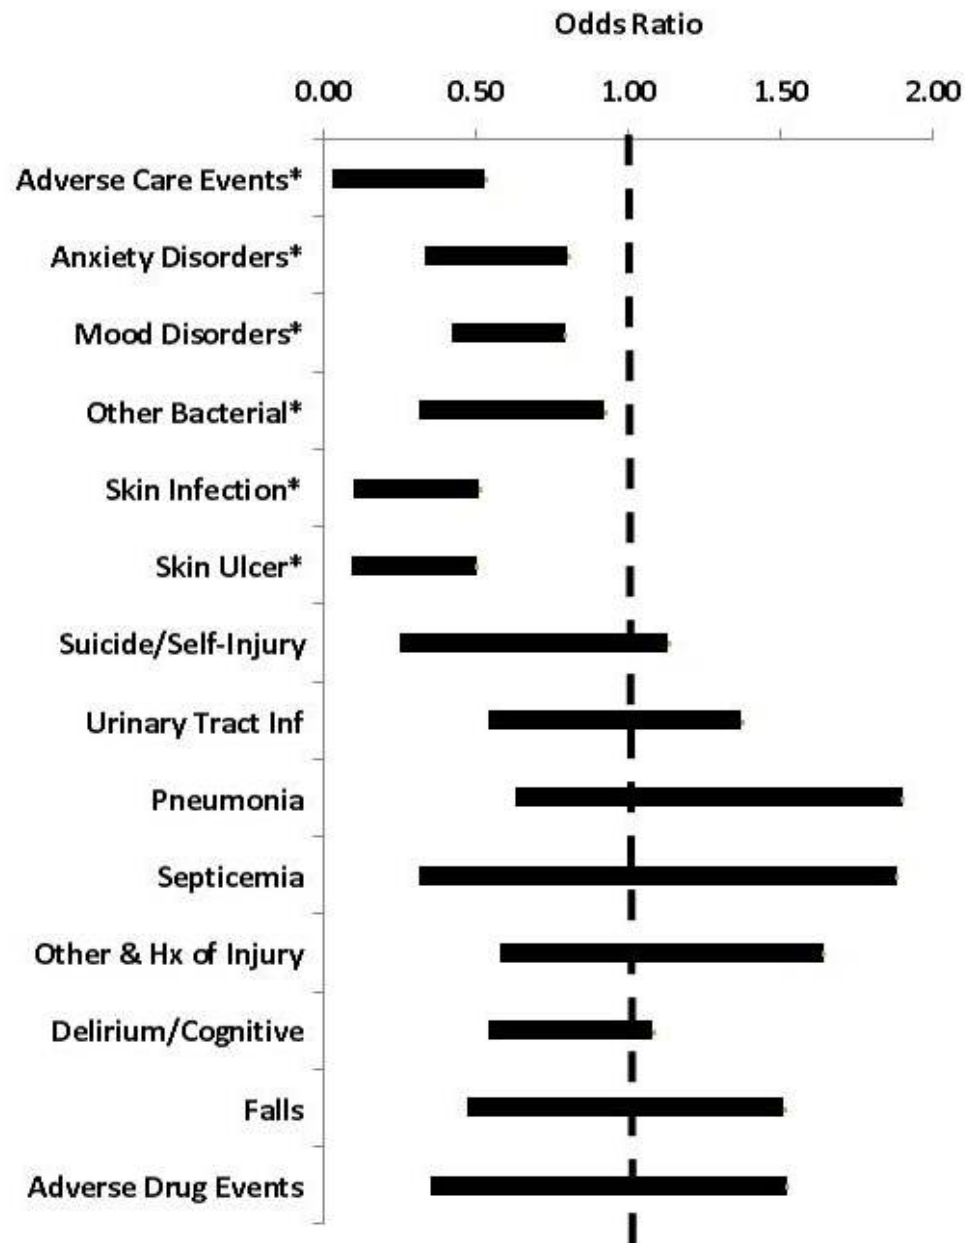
Odds Ratio

0.00 0.50 1.00 1.50 2.00

Adverse Care Events*
Anxiety Disorders*
Mood Disorders*
Other Bacterial*
Skin Infection*
Skin Ulcer*
Suicide/Self-Injury
Urinary Tract Inf
Pneumonia
Septicemia
Other & Hx of Injury
Delirium/Cognitive
Falls
Adverse Drug Events